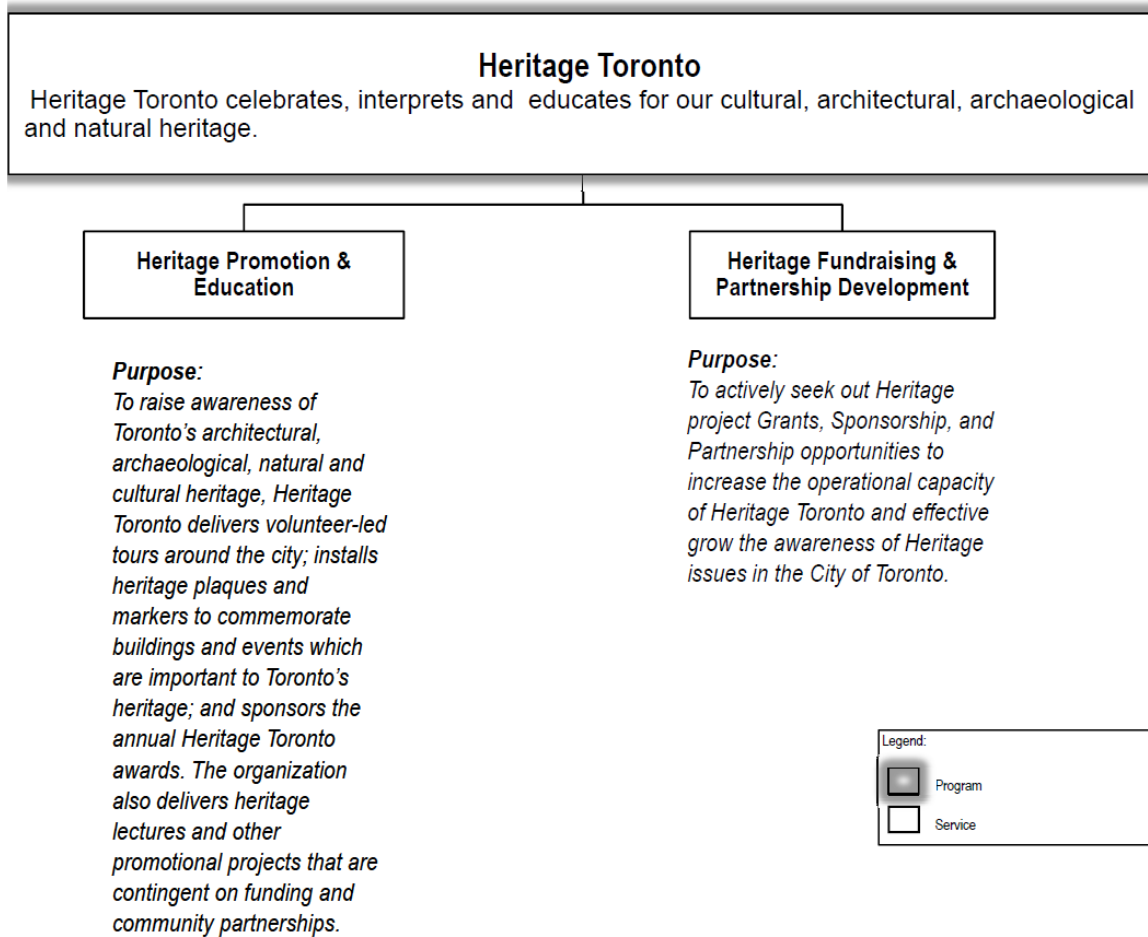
**Heritage Toronto**

Heritage Toronto celebrates, interprets and educates for our cultural, architectural, archaeological and natural heritage.

Heritage Promotion & Education

Heritage Fundraising & Partnership Development

*Purpose:*
*To raise awareness of Toronto's architectural, archaeological, natural and cultural heritage, Heritage Toronto delivers volunteer-led tours around the city; installs heritage plaques and markers to commemorate buildings and events which are important to Toronto's heritage; and sponsors the annual Heritage Toronto awards. The organization also delivers heritage lectures and other promotional projects that are contingent on funding and community partnerships.*

*Purpose:*
*To actively seek out Heritage project Grants, Sponsorship, and Partnership opportunities to increase the operational capacity of Heritage Toronto and effective grow the awareness of Heritage issues in the City of Toronto.*

Legend:
Program
Service